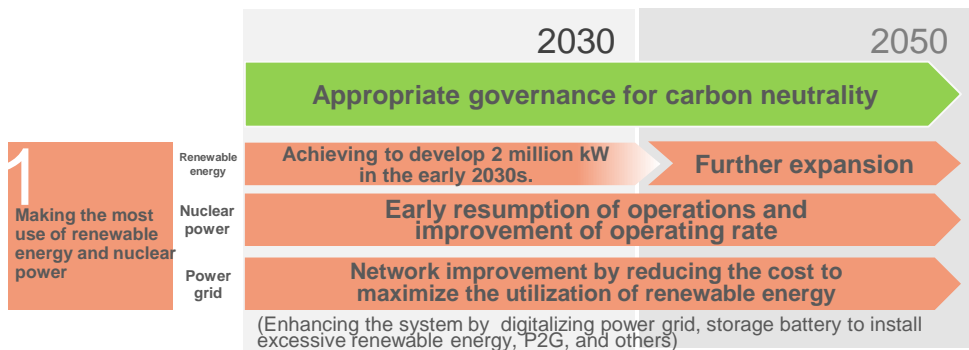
2030

2050

Appropriate governance for carbon neutrality

1

Making the most use of renewable energy and nuclear power

Renewable energy

Achieving to develop 2 million kW in the early 2030s.

Further expansion

Nuclear power

Early resumption of operations and improvement of operating rate

Power grid

Network improvement by reducing the cost to maximize the utilization of renewable energy

(Enhancing the system by digitalizing power grid, storage battery to install excessive renewable energy, P2G, and others)